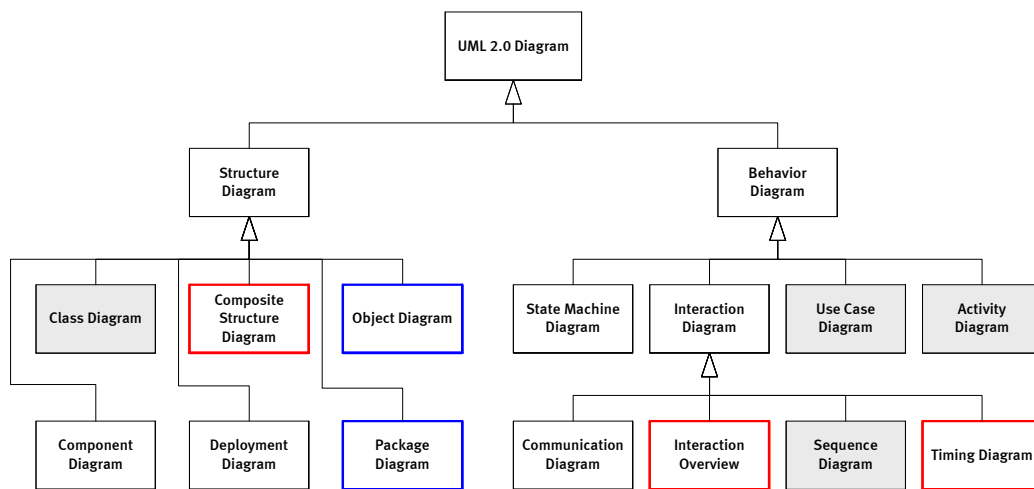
UML 2.0 Diagram

Structure Diagram

Behavior Diagram

Class Diagram

Composite Structure Diagram

Object Diagram

State Machine Diagram

Interaction Diagram

Use Case Diagram

Activity Diagram

Component Diagram

Deployment Diagram

Package Diagram

Communication Diagram

Interaction Overview

Sequence Diagram

Timing Diagram